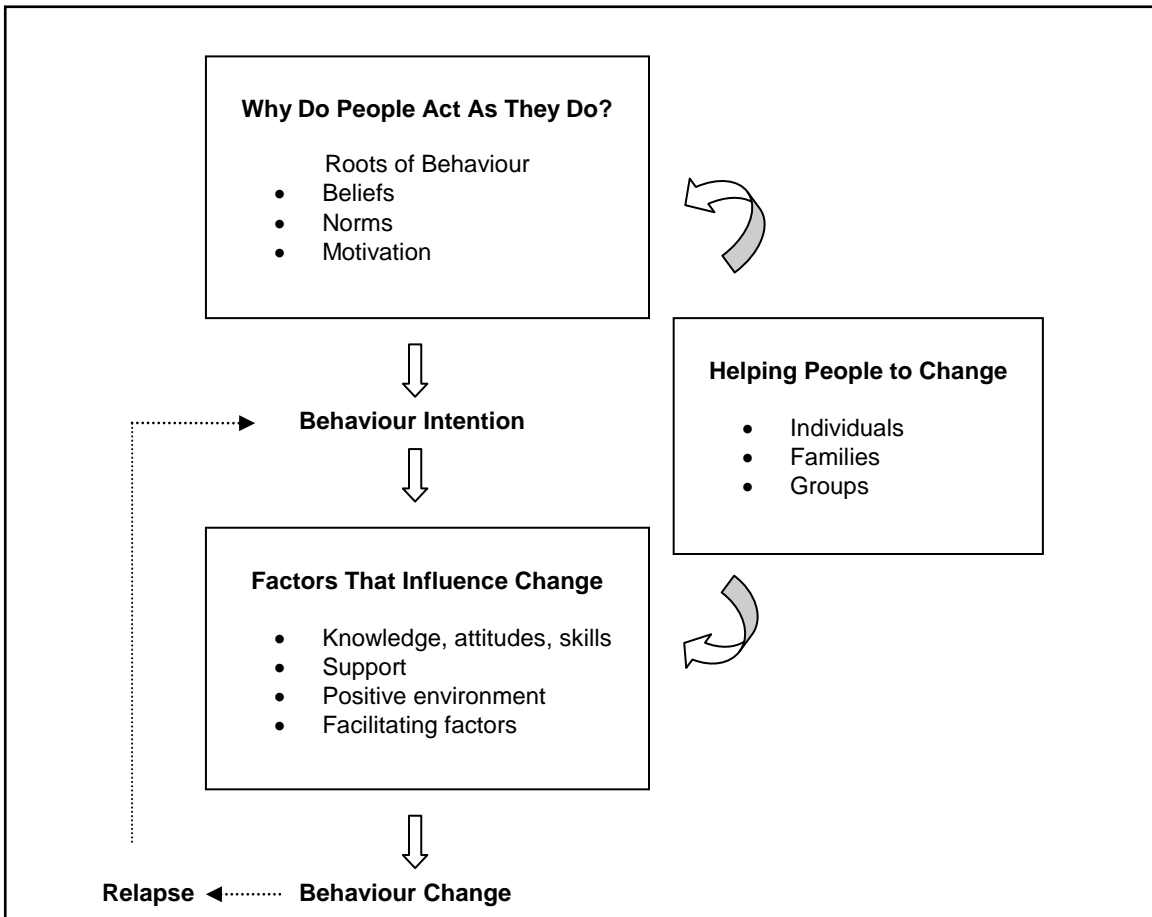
**Why Do People Act As They Do?**

Roots of Behaviour
- Beliefs
- Norms
- Motivation

**Helping People to Change**

- Individuals
- Families
- Groups

**Behaviour Intention**

**Factors That Influence Change**

- Knowledge, attitudes, skills
- Support
- Positive environment
- Facilitating factors

**Relapse** **Behaviour Change**